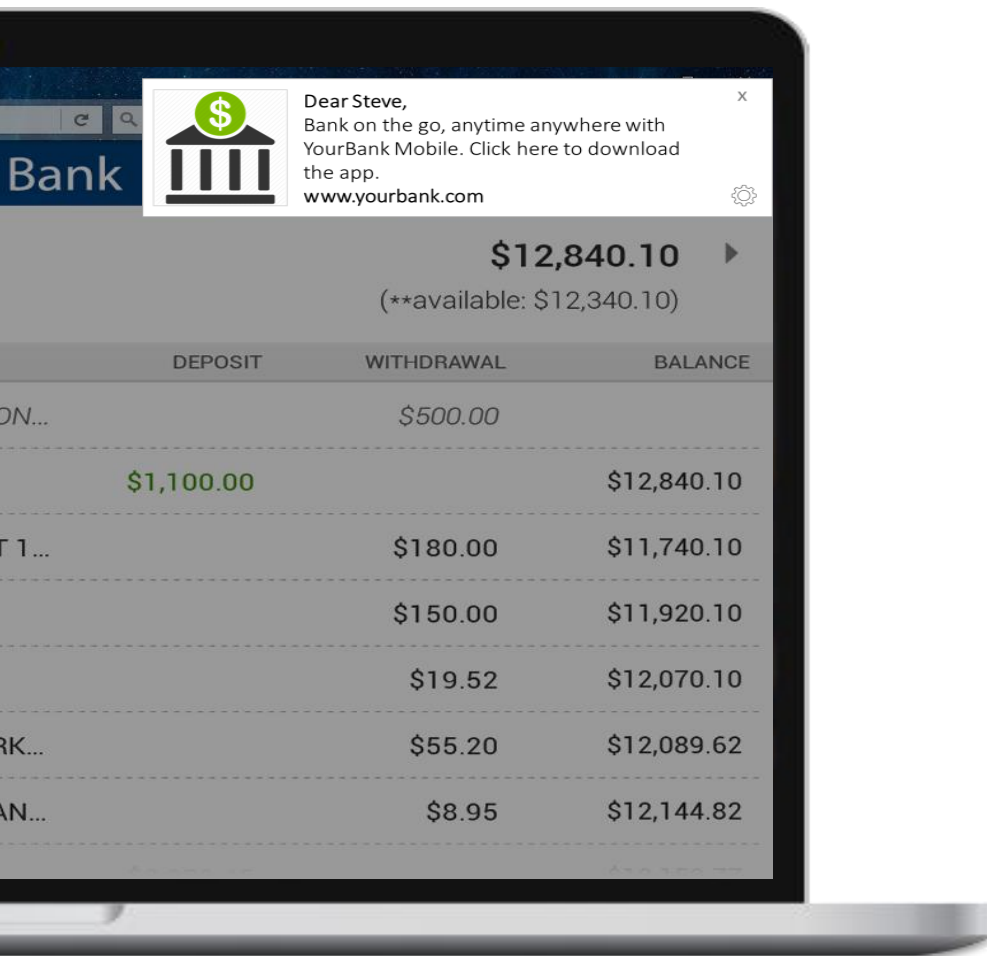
Bank

Dear Steve,
Bank on the go, anytime anywhere with YourBank Mobile. Click here to download the app.
www.yourbank.com

x

$12,840.10
(**available: $12,340.10)

| | DEPOSIT | WITHDRAWAL | BALANCE |
|---|---|---|---|
| ON... | | $500.00 | |
| | $1,100.00 | | $12,840.10 |
| T 1... | | $180.00 | $11,740.10 |
| | | $150.00 | $11,920.10 |
| | | $19.52 | $12,070.10 |
| RK... | | $55.20 | $12,089.62 |
| AN... | | $8.95 | $12,144.82 |
| | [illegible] | | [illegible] |